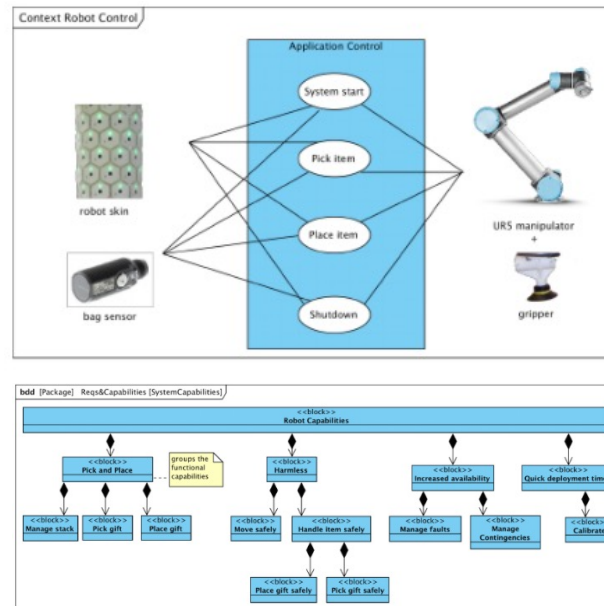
Context Robot Control

Application Control

System start

Pick item

Place item

Shutdown

robot skin

bag sensor

UR5 manipulator
+

gripper

bdd [Package] Reqs&Capabilities [SystemCapabilities]

<<block>>
Robot Capabilities

<<block>>
Pick and Place

groups the functional capabilities

<<block>>
Harmless

<<block>>
Increased availability

<<block>>
Quick deployment tim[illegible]

<<block>>
Manage stack

<<block>>
Pick gift

<<block>>
Place gift

<<block>>
Move safely

<<block>>
Handle item safely

<<block>>
Manage faults

<<block>>
Manage Contingencies

<<block>>
Calibrat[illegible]

<<block>>
Place gift safely

<<block>>
Pick gift safely